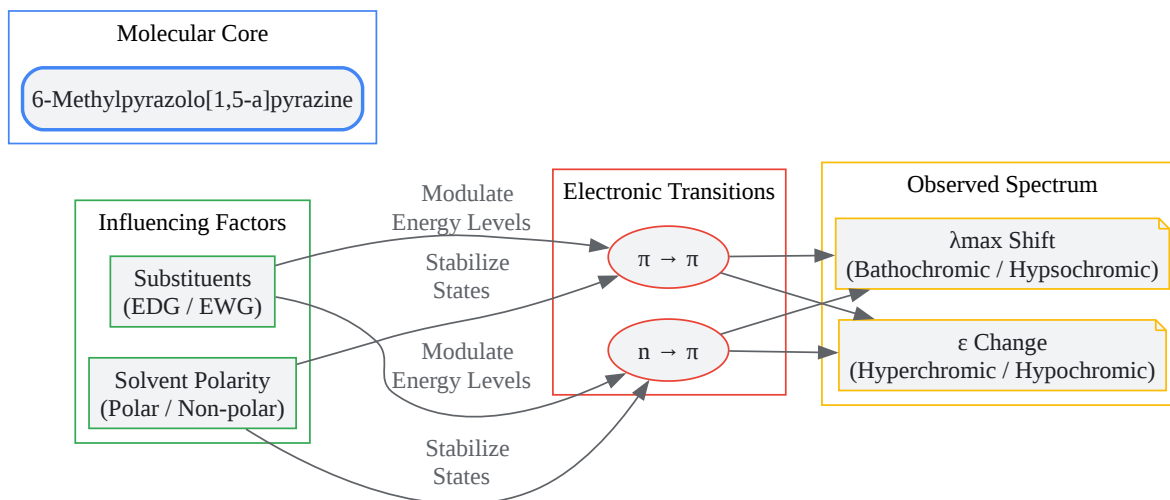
Molecular Core

6-Methylpyrazolo[1,5-a]pyrazine

Influencing Factors

Substituents (EDG / EWG)

Solvent Polarity (Polar / Non-polar)

Modulate Energy Levels

Stabilize States

Modulate Energy Levels

Stabilize States

Electronic Transitions

π → π

n → π

Observed Spectrum

λmax Shift (Bathochromic / Hypsochromic)

ε Change (Hyperchromic / Hypochromic)